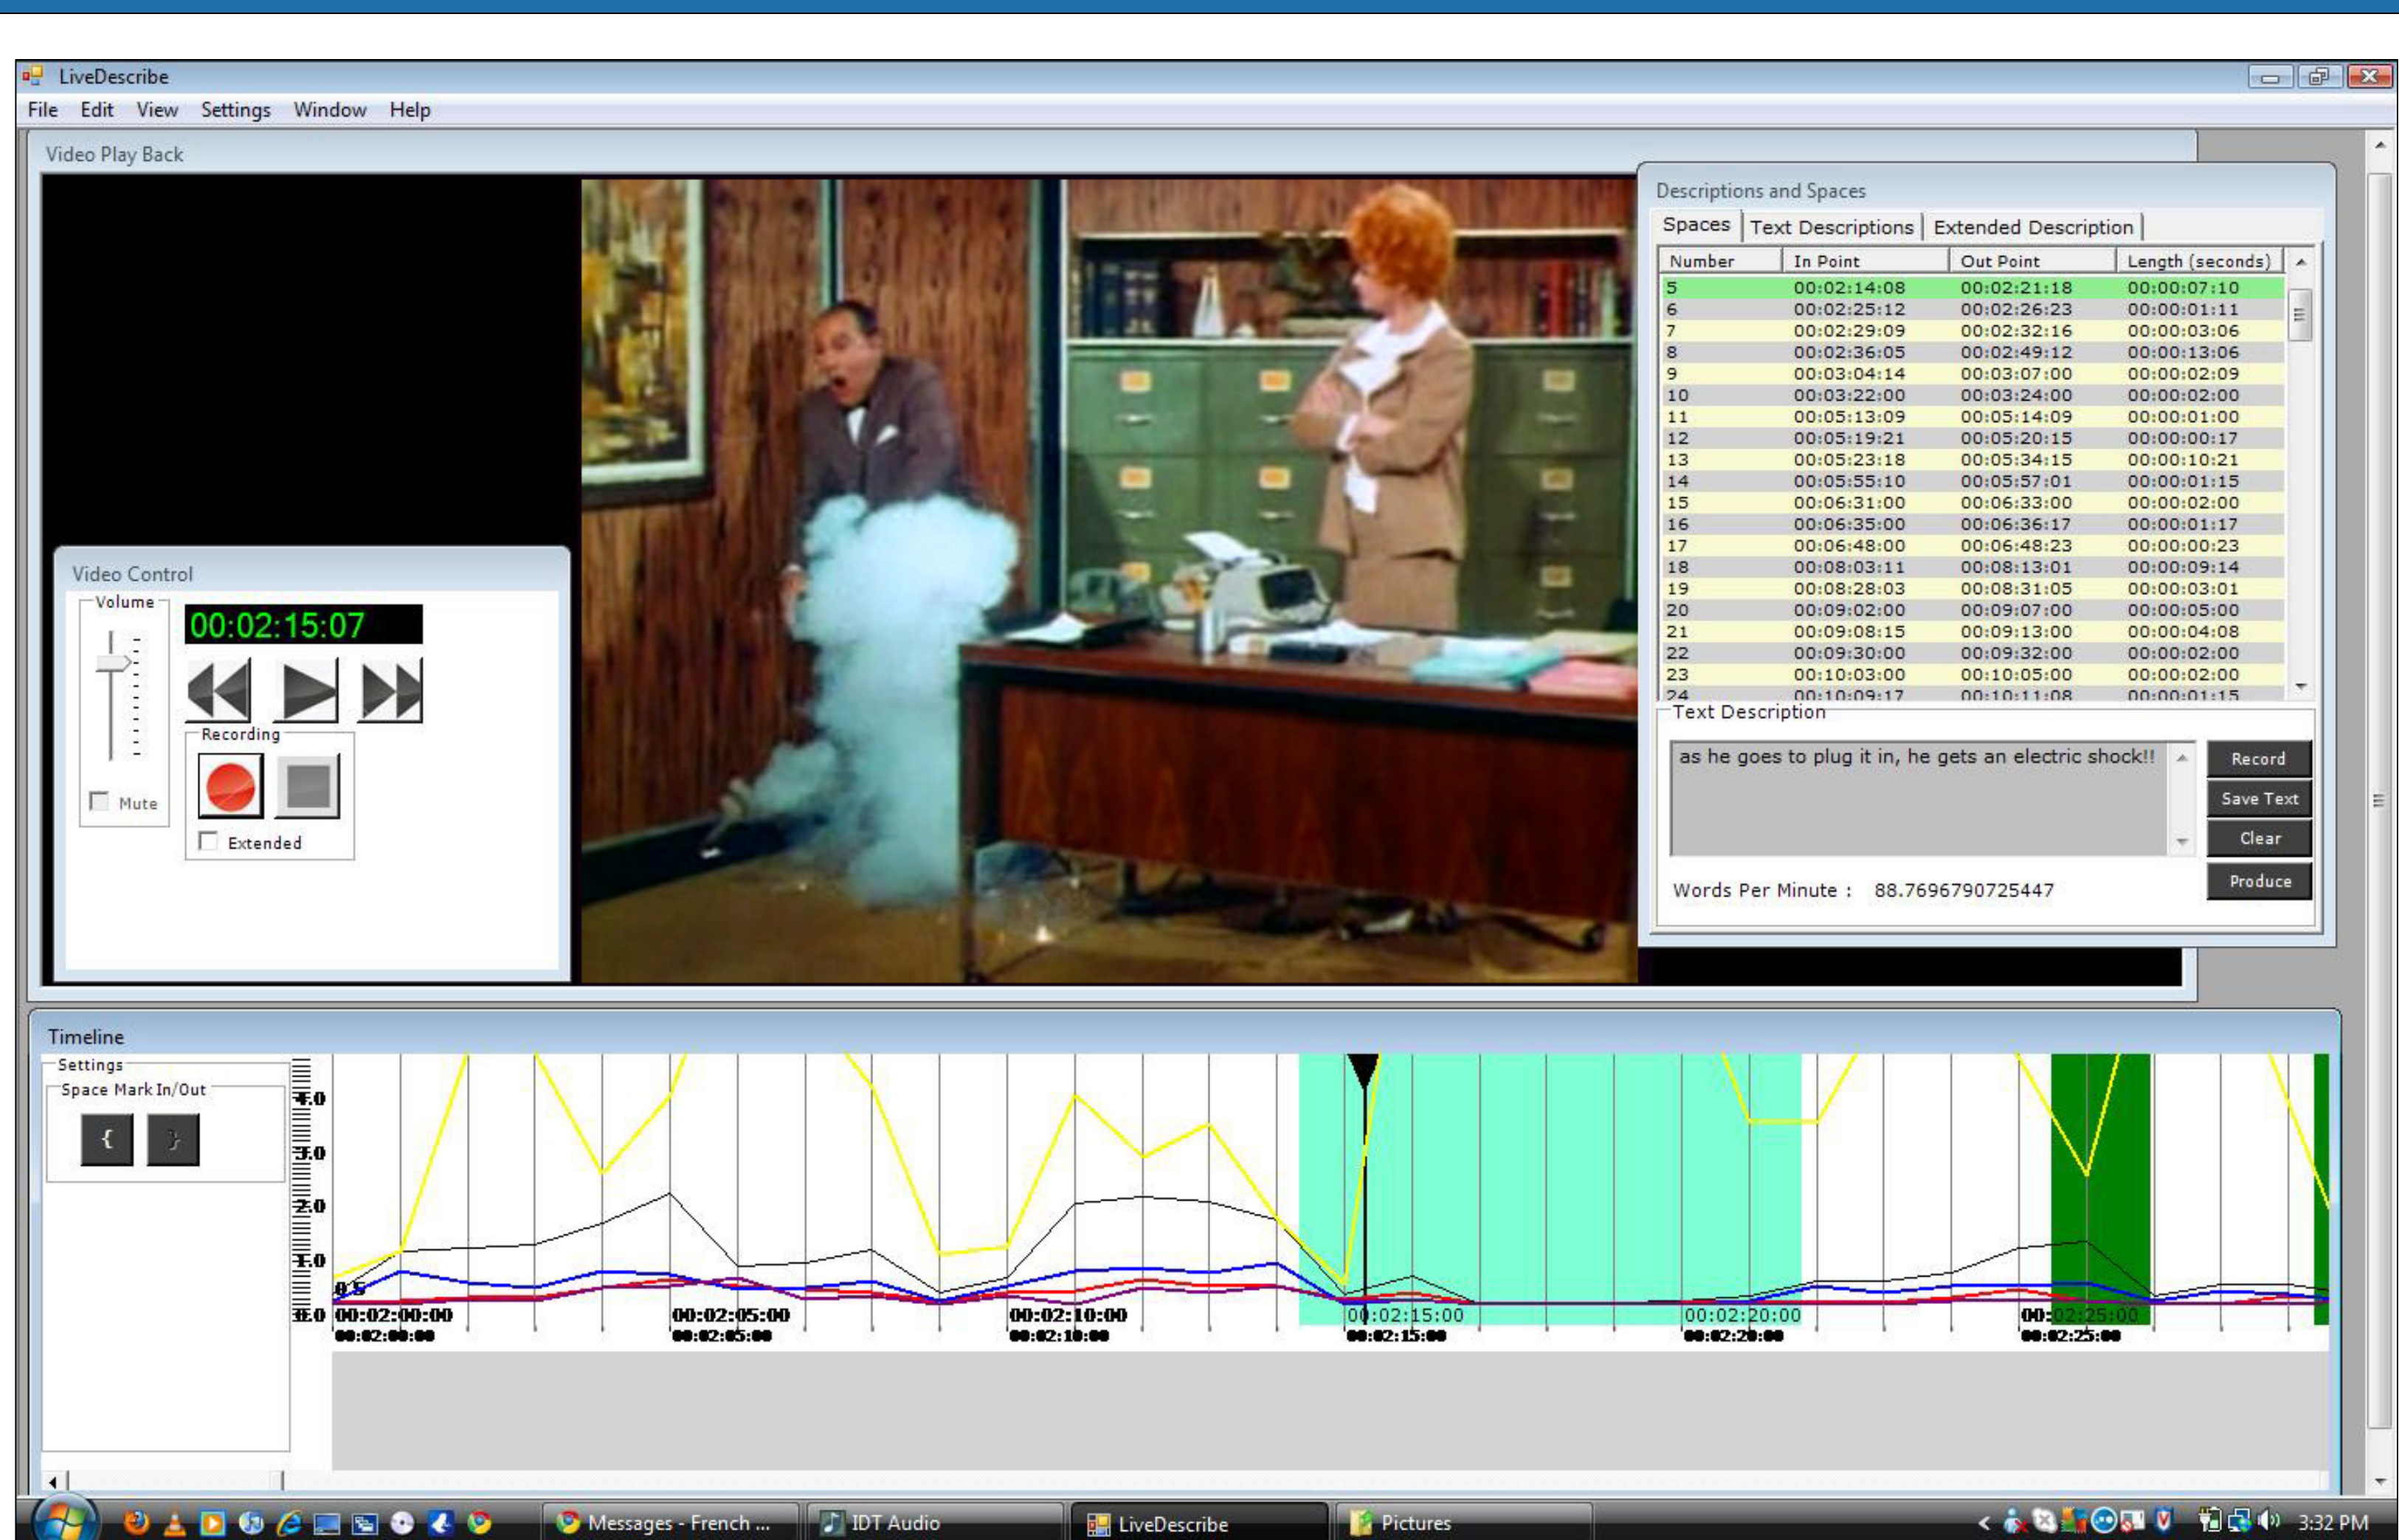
LiveDescribe

File Edit View Settings Window Help

Video Play Back

Video Control

Volume

00:02:15:07

Mute

Recording

Extended

Descriptions and Spaces

Spaces | Text Descriptions | Extended Description

| Number | In Point | Out Point | Length (seconds) |
|---|---|---|---|
| 5 | 00:02:14:08 | 00:02:21:18 | 00:00:07:10 |
| 6 | 00:02:25:12 | 00:02:26:23 | 00:00:01:11 |
| 7 | 00:02:29:09 | 00:02:32:16 | 00:00:03:06 |
| 8 | 00:02:36:05 | 00:02:49:12 | 00:00:13:06 |
| 9 | 00:03:04:14 | 00:03:07:00 | 00:00:02:09 |
| 10 | 00:03:22:00 | 00:03:24:00 | 00:00:02:00 |
| 11 | 00:05:13:09 | 00:05:14:09 | 00:00:01:00 |
| 12 | 00:05:19:21 | 00:05:20:15 | 00:00:00:17 |
| 13 | 00:05:23:18 | 00:05:34:15 | 00:00:10:21 |
| 14 | 00:05:55:10 | 00:05:57:01 | 00:00:01:15 |
| 15 | 00:06:31:00 | 00:06:33:00 | 00:00:02:00 |
| 16 | 00:06:35:00 | 00:06:36:17 | 00:00:01:17 |
| 17 | 00:06:48:00 | 00:06:48:23 | 00:00:00:23 |
| 18 | 00:08:03:11 | 00:08:13:01 | 00:00:09:14 |
| 19 | 00:08:28:03 | 00:08:31:05 | 00:00:03:01 |
| 20 | 00:09:02:00 | 00:09:07:00 | 00:00:05:00 |
| 21 | 00:09:08:15 | 00:09:13:00 | 00:00:04:08 |
| 22 | 00:09:30:00 | 00:09:32:00 | 00:00:02:00 |
| 23 | 00:10:03:00 | 00:10:05:00 | 00:00:02:00 |
| 24 | 00:10:09:17 | 00:10:11:08 | 00:00:01:15 |

Text Description

as he goes to plug it in, he gets an electric shock!!

Record

Save Text

Clear

Produce

Words Per Minute : 88.7696790725447

Timeline

Settings

Space Mark In/Out

{ }

4.0
3.0
2.0
1.0
0.5
0.0

00:02:00:00
00:02:00:00
00:02:05:00
00:02:05:00
00:02:10:00
00:02:10:00
00:02:15:00
00:02:15:00
00:02:20:00
00:02:20:00
00:02:25:00
00:02:25:00

Messages - French ...
IDT Audio
LiveDescribe
Pictures
3:32 PM